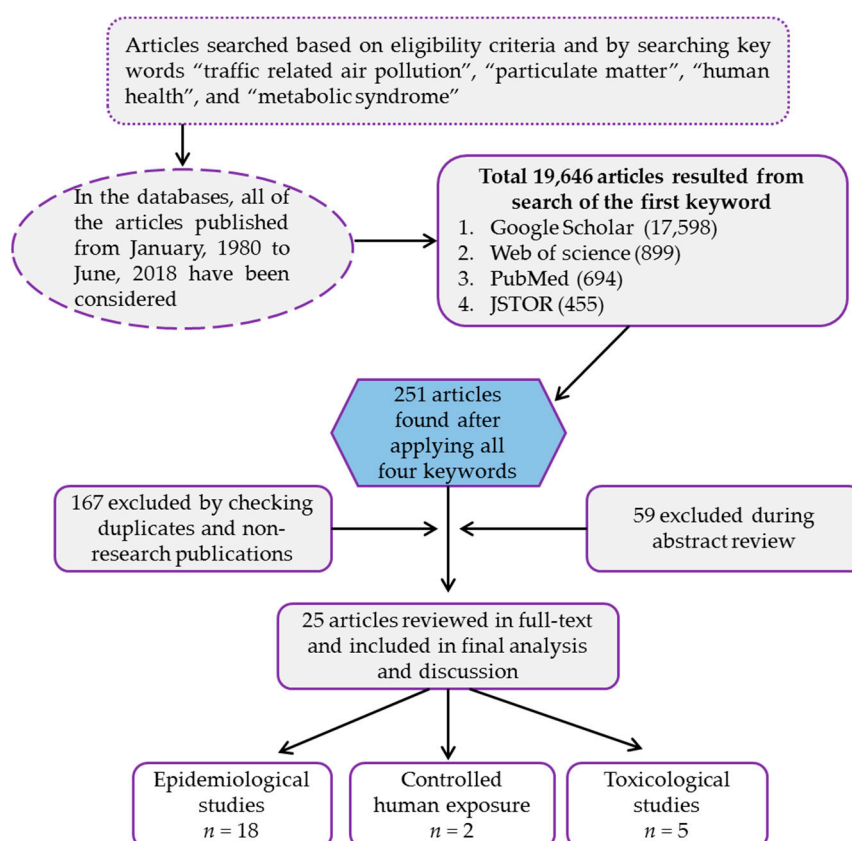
Articles searched based on eligibility criteria and by searching key words “traffic related air pollution”, “particulate matter”, “human health”, and “metabolic syndrome”

In the databases, all of the articles published from January, 1980 to June, 2018 have been considered

Total 19,646 articles resulted from search of the first keyword
1. Google Scholar (17,598)
2. Web of science (899)
3. PubMed (694)
4. JSTOR (455)

251 articles found after applying all four keywords

167 excluded by checking duplicates and non-research publications

59 excluded during abstract review

25 articles reviewed in full-text and included in final analysis and discussion

Epidemiological studies
$n = 18$

Controlled human exposure
$n = 2$

Toxicological studies
$n = 5$